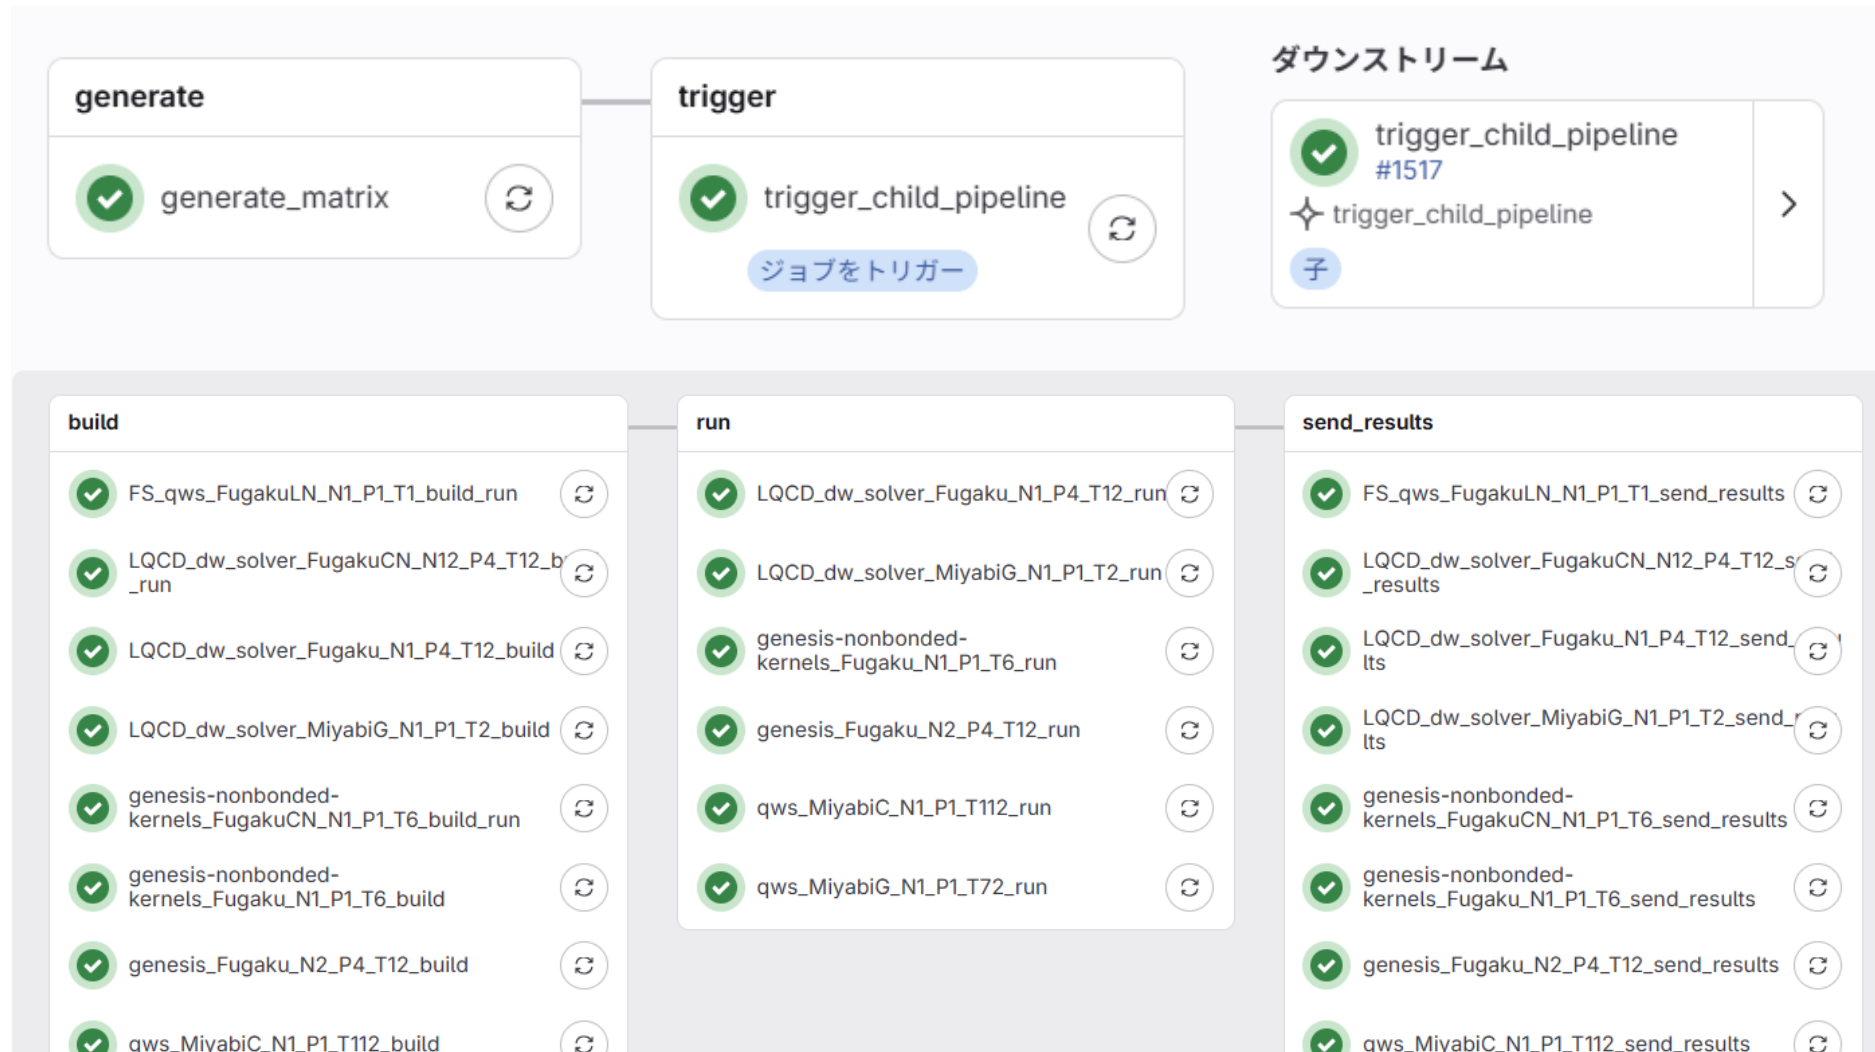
generate

generate_matrix

trigger

trigger_child_pipeline

ジョブをトリガー

ダウンストリーム

trigger_child_pipeline
#1517
trigger_child_pipeline
子

build

FS_qws_FugakuLN_N1_P1_T1_build_run

LQCD_dw_solver_FugakuCN_N12_P4_T12_b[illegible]_run

LQCD_dw_solver_Fugaku_N1_P4_T12_build

LQCD_dw_solver_MiyabiG_N1_P1_T2_build

genesis-nonbonded-kernels_FugakuCN_N1_P1_T6_build_run

genesis-nonbonded-kernels_Fugaku_N1_P1_T6_build

genesis_Fugaku_N2_P4_T12_build

qws_MiyabiC_N1_P1_T112_build

run

LQCD_dw_solver_Fugaku_N1_P4_T12_run

LQCD_dw_solver_MiyabiG_N1_P1_T2_run

genesis-nonbonded-kernels_Fugaku_N1_P1_T6_run

genesis_Fugaku_N2_P4_T12_run

qws_MiyabiC_N1_P1_T112_run

qws_MiyabiG_N1_P1_T72_run

send_results

FS_qws_FugakuLN_N1_P1_T1_send_results

LQCD_dw_solver_FugakuCN_N12_P4_T12_s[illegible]_results

LQCD_dw_solver_Fugaku_N1_P4_T12_send_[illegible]lts

LQCD_dw_solver_MiyabiG_N1_P1_T2_send_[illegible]lts

genesis-nonbonded-kernels_FugakuCN_N1_P1_T6_send_results

genesis-nonbonded-kernels_Fugaku_N1_P1_T6_send_results

genesis_Fugaku_N2_P4_T12_send_results

qws_MiyabiC_N1_P1_T112_send_results